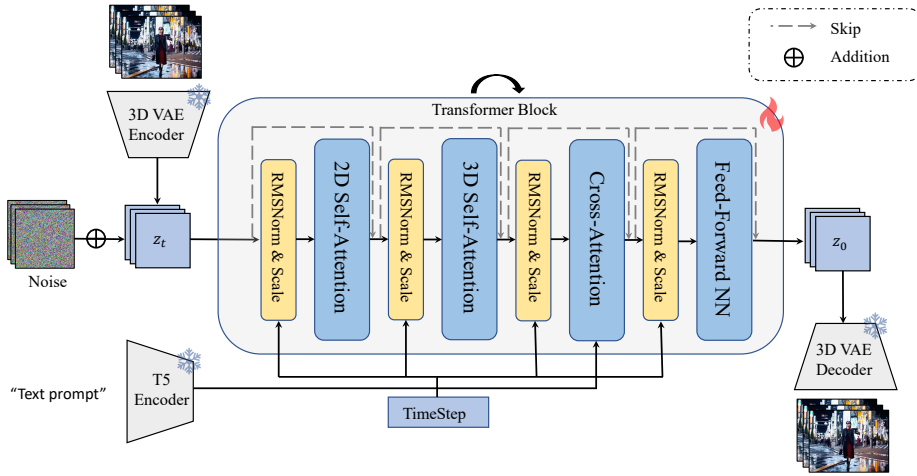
Skip

Addition

3D VAE Encoder

Transformer Block

Noise

$z_t$

RMSNorm & Scale

2D Self-Attention

RMSNorm & Scale

3D Self-Attention

RMSNorm & Scale

Cross-Attention

RMSNorm & Scale

Feed-Forward NN

$z_0$

3D VAE Decoder

“Text prompt”

T5 Encoder

TimeStep